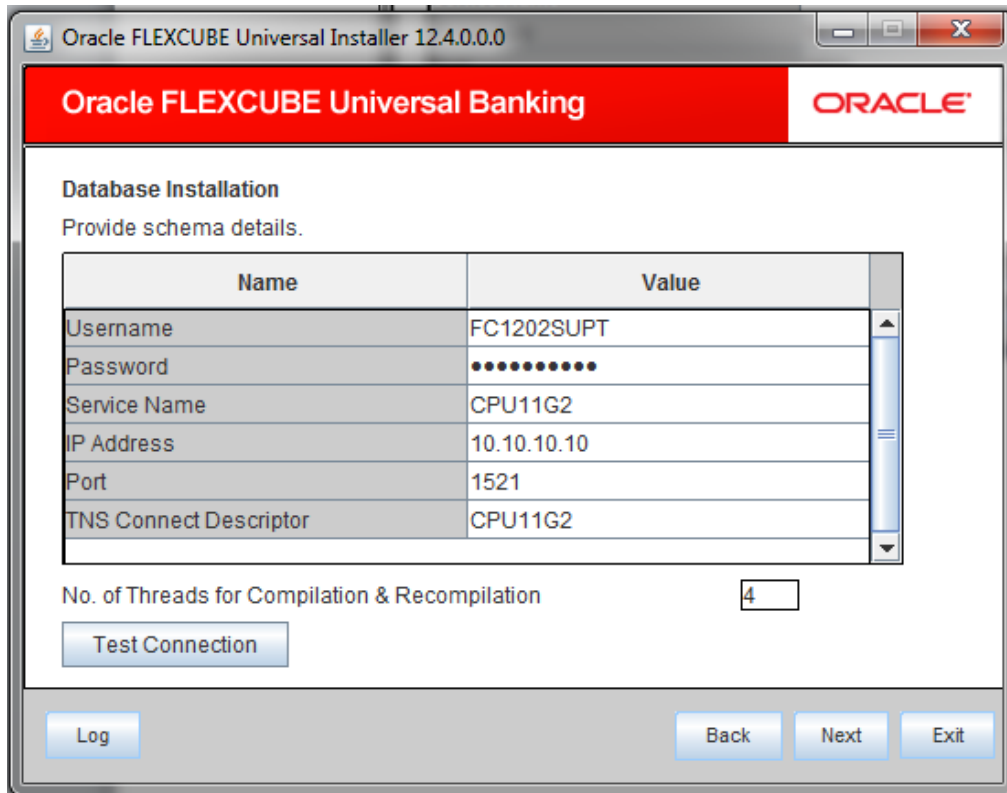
Oracle FLEXCUBE Universal Installer 12.4.0.0.0

Oracle FLEXCUBE Universal Banking

ORACLE

Database Installation

Provide schema details.

| Name | Value |
|---|---|
| Username | FC1202SUPT |
| Password | ●●●●●●●●●●● |
| Service Name | CPU11G2 |
| IP Address | 10.10.10.10 |
| Port | 1521 |
| TNS Connect Descriptor | CPU11G2 |

No. of Threads for Compilation & Recompilation 4

Test Connection

Log

Back

Next

Exit